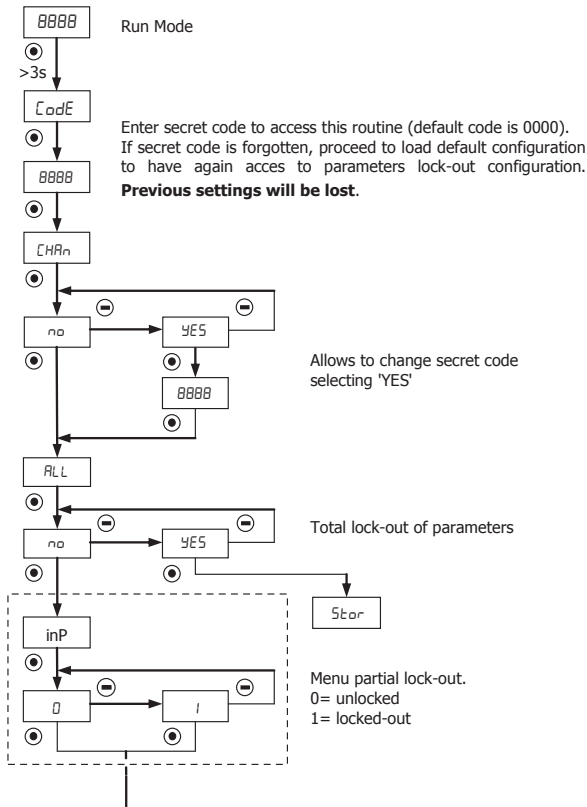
8888

Run Mode

>3s

CodE

Enter secret code to access this routine (default code is 0000). If secret code is forgotten, proceed to load default configuration to have again acces to parameters lock-out configuration. **Previous settings will be lost**.

8888

CHAn

no

YES

8888

Allows to change secret code selecting 'YES'

ALL

no

YES

Total lock-out of parameters

Stor

inP

0

1

Menu partial lock-out.
0= unlocked
1= locked-out